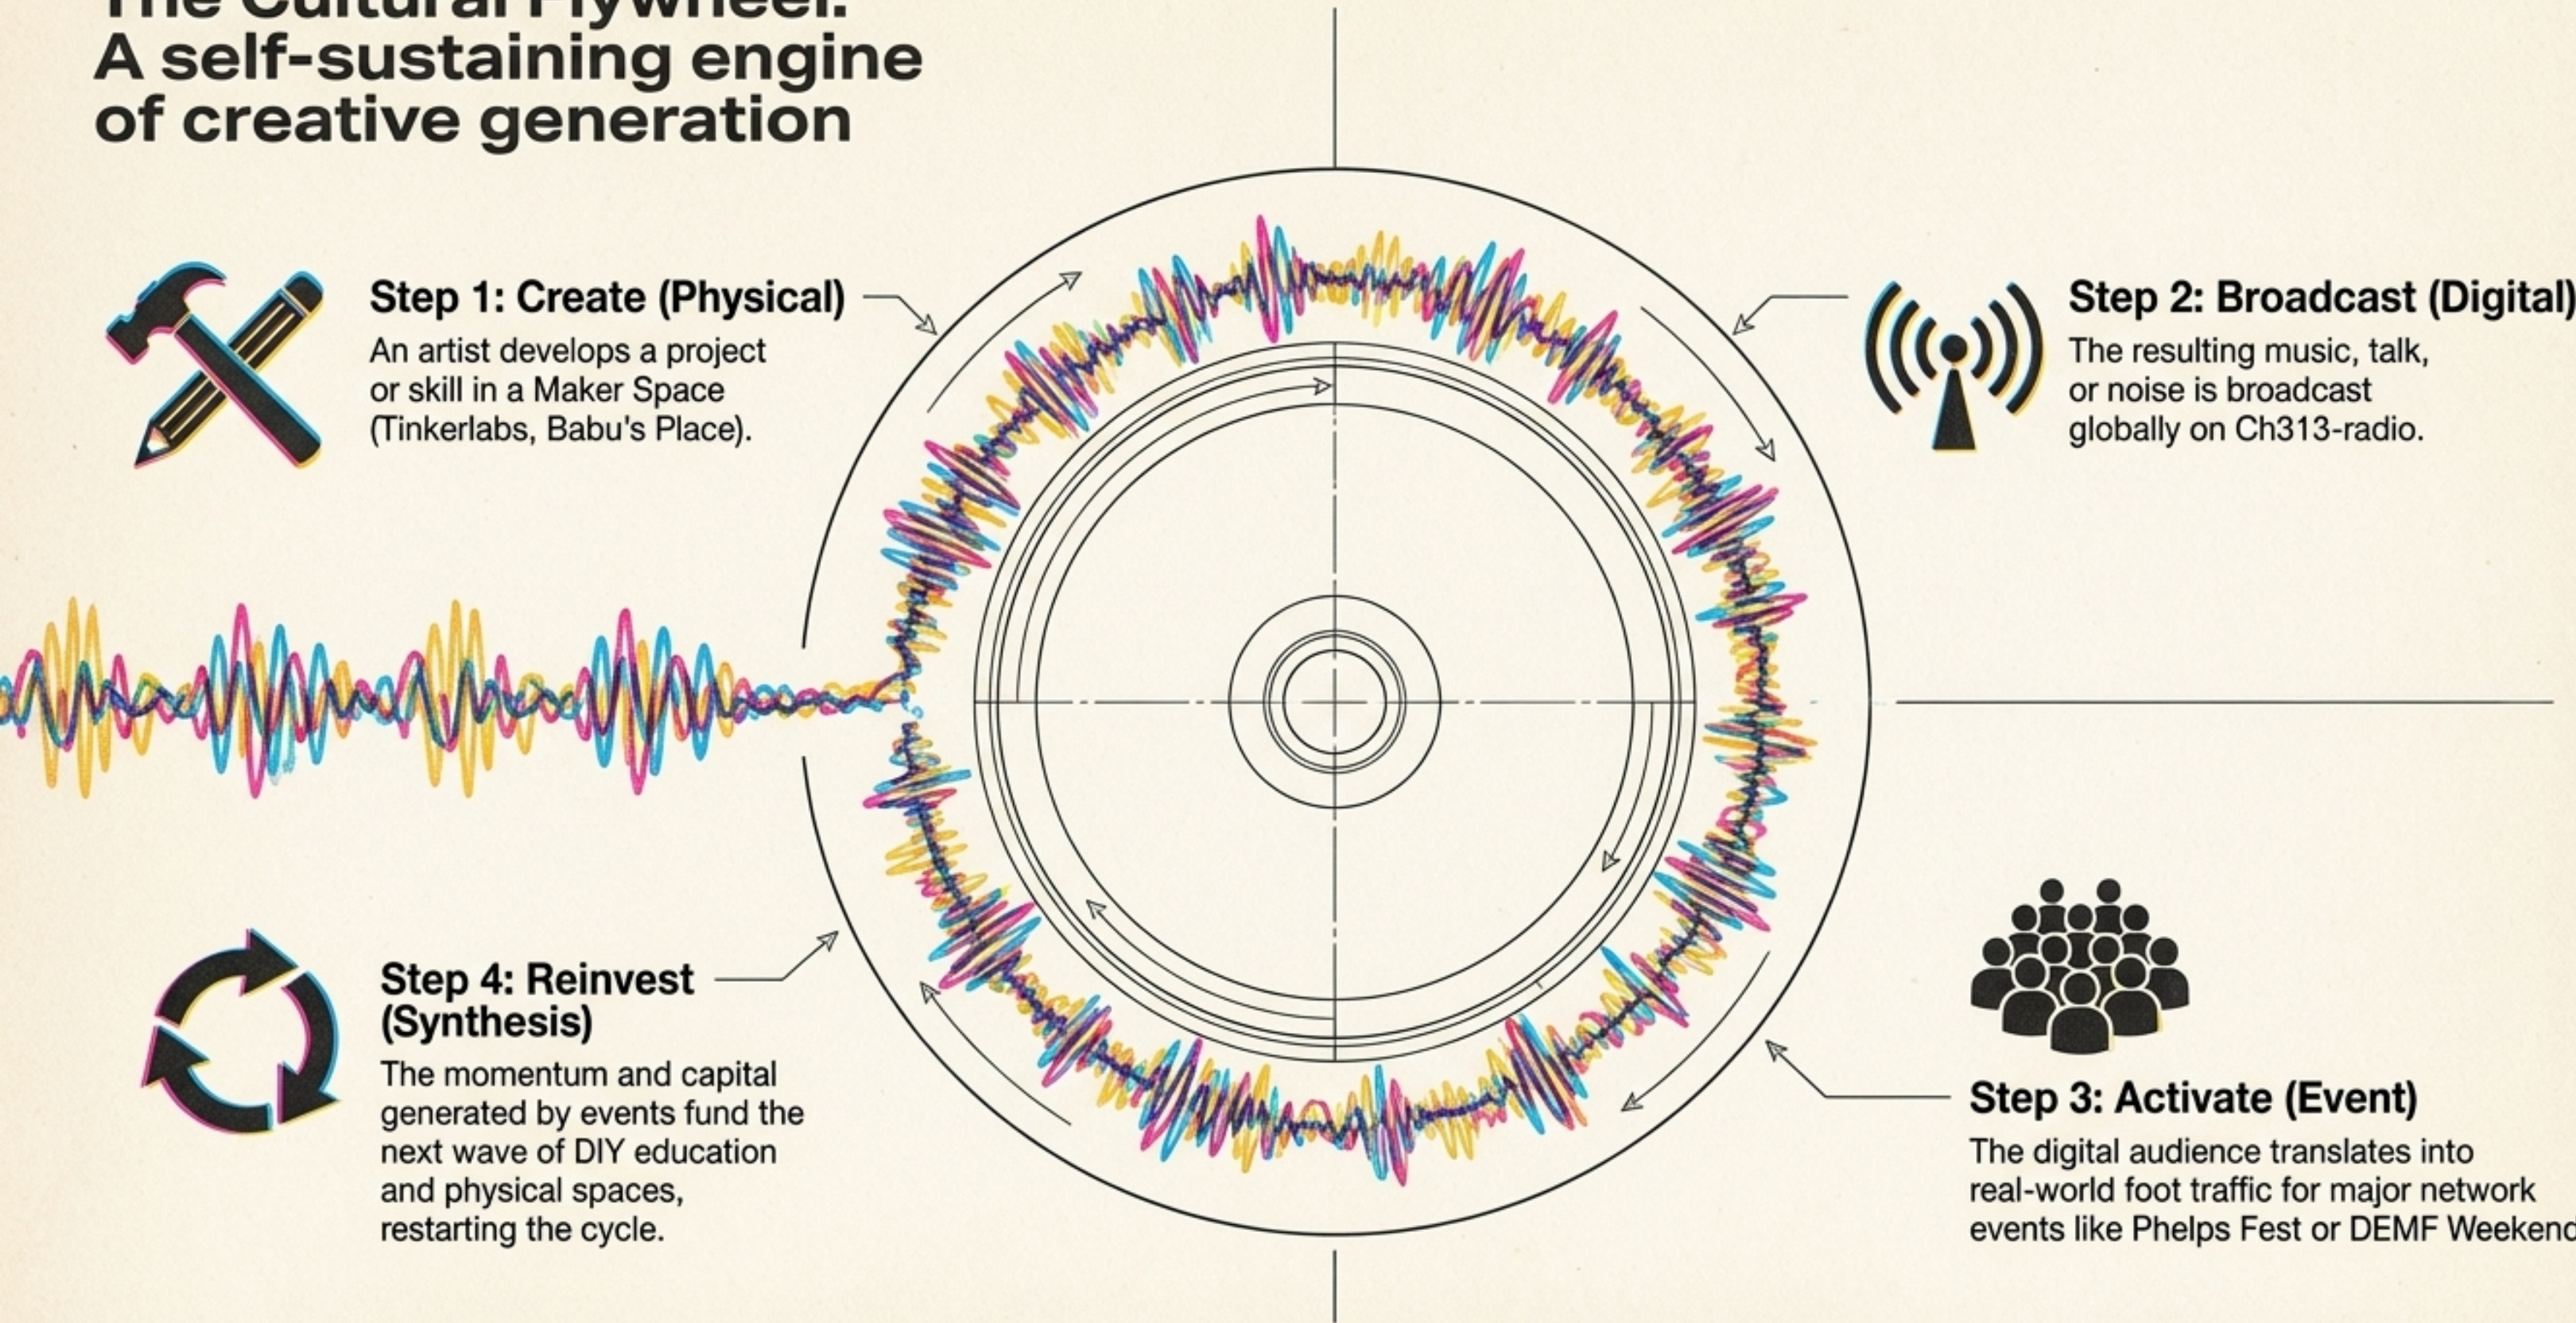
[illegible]
A self-sustaining engine of creative generation

Step 1: Create (Physical)
An artist develops a project or skill in a Maker Space (Tinkerlabs, Babu's Place).

Step 2: Broadcast (Digital)
The resulting music, talk, or noise is broadcast globally on Ch313-radio.

Step 4: Reinvest (Synthesis)
The momentum and capital generated by events fund the next wave of DIY education and physical spaces, restarting the cycle.

Step 3: Activate (Event)
The digital audience translates into real-world foot traffic for major network events like Phelps Fest or DEMF Weekend